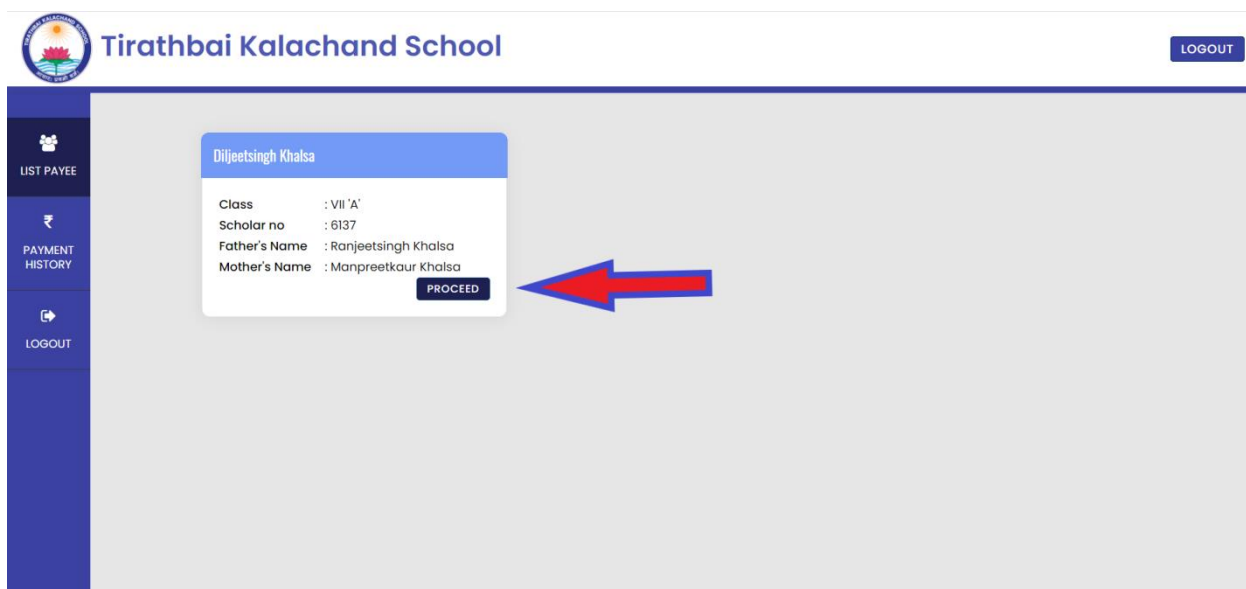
Tirathbai Kalachand School

LOGOUT

LIST PAYEE

₹

PAYMENT HISTORY

LOGOUT

Diljeetsingh Khalsa

Class : VII 'A'
Scholar no : 6137
Father's Name : Ranjeetsingh Khalsa
Mother's Name : Manpreetkaur Khalsa

PROCEED